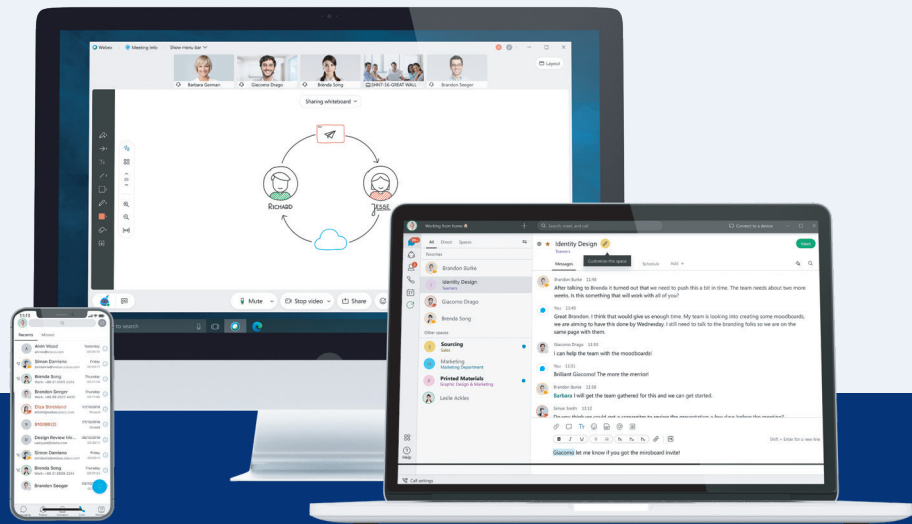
Webex Meeting info Show menu bar

Layout

Barbara German Giacomo Drago Brenda Song SHN7-16-GREAT WALL Brandon Seeger

Sharing whiteboard

RICHARD

JESSE

Mute Stop video Share

to search

Working from home

Search, meet, and call

Connect to a device

All Direct Spaces

Favorites

Brandon Burke

Identity Design
Teamers

Giacomo Drago

Brenda Song

Other spaces

Sourcing
Sales

Marketing
Marketing Department

Printed Materials
Graphic Design & Marketing

Leslie Ackles

Help

Call settings

Identity Design
Teamers

Customize this space

Meet

Messages Schedule Add

Brandon Burke 11:40
After talking to Brenda it turned out that we need to push this a bit in time. The team needs about two more weeks. Is this something that will work with all of you?

You 11:45
Great Brandon. I think that would give us enough time. My team is looking into creating some moodboards, we are aiming to have this done by Wednesday. I still need to talk to the branding folks so we are on the same page with them.

Giacomo Drago 13:03
I can help the team with the moodboards!

You 13:31
Brilliant Giacomo! The more the merrior!

Brandon Burke 13:58
Barbara I will get the team gathered for this and we can get started.

Simon Smith 15:12
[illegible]

Shift + Enter for a new line

Giacomo let me know if you got the miroboard invite!

11:13

Recents Missed

Alvin Wood
Simon Damiano
Brenda Song
Brandon Seeger
Elsa Strickland
9165388(2)
Design Review Mi...
Simon Damiano
Brenda Song
Brandon Seeger